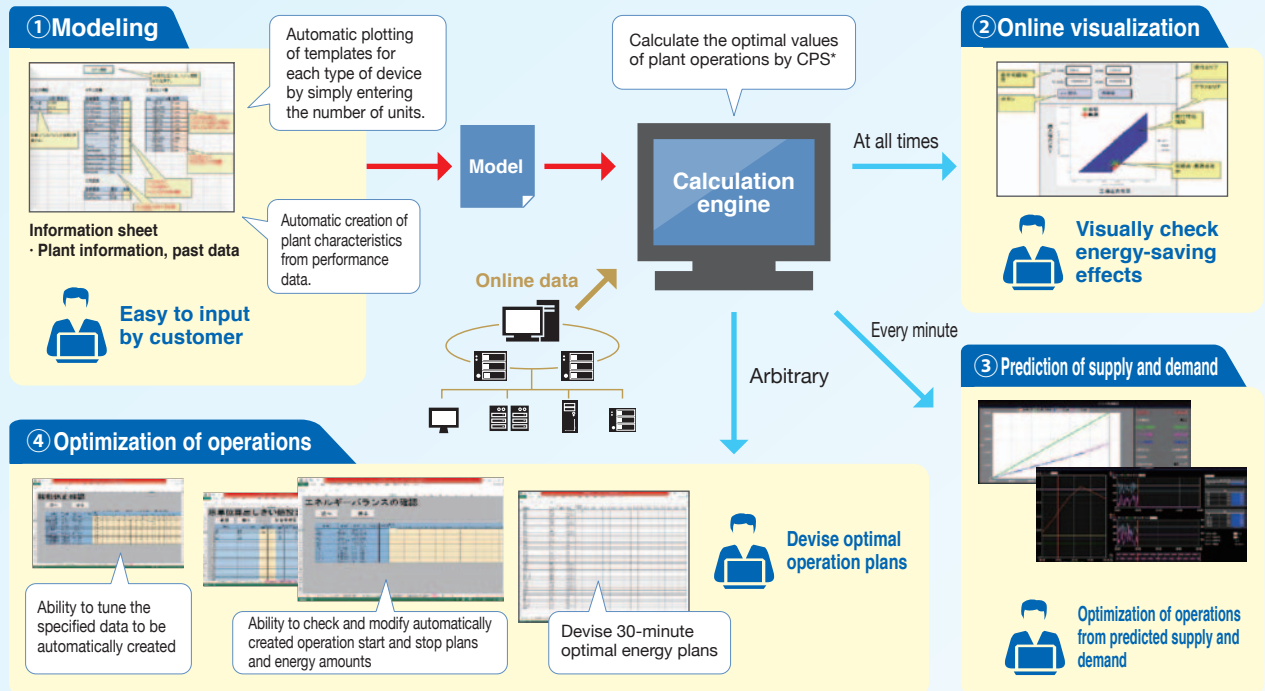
①Modeling

Automatic plotting of templates for each type of device by simply entering the number of units.

Information sheet
· Plant information, past data

Automatic creation of plant characteristics from performance data.

Easy to input by customer

Model

Calculate the optimal values of plant operations by CPS*

Calculation engine

Online data

At all times

②Online visualization

Visually check energy-saving effects

Every minute

Arbitrary

③Prediction of supply and demand

Optimization of operations from predicted supply and demand

④Optimization of operations

エネルギーバランスの確認

Ability to tune the specified data to be automatically created

Ability to check and modify automatically created operation start and stop plans and energy amounts

Devise 30-minute optimal energy plans

Devise optimal operation plans